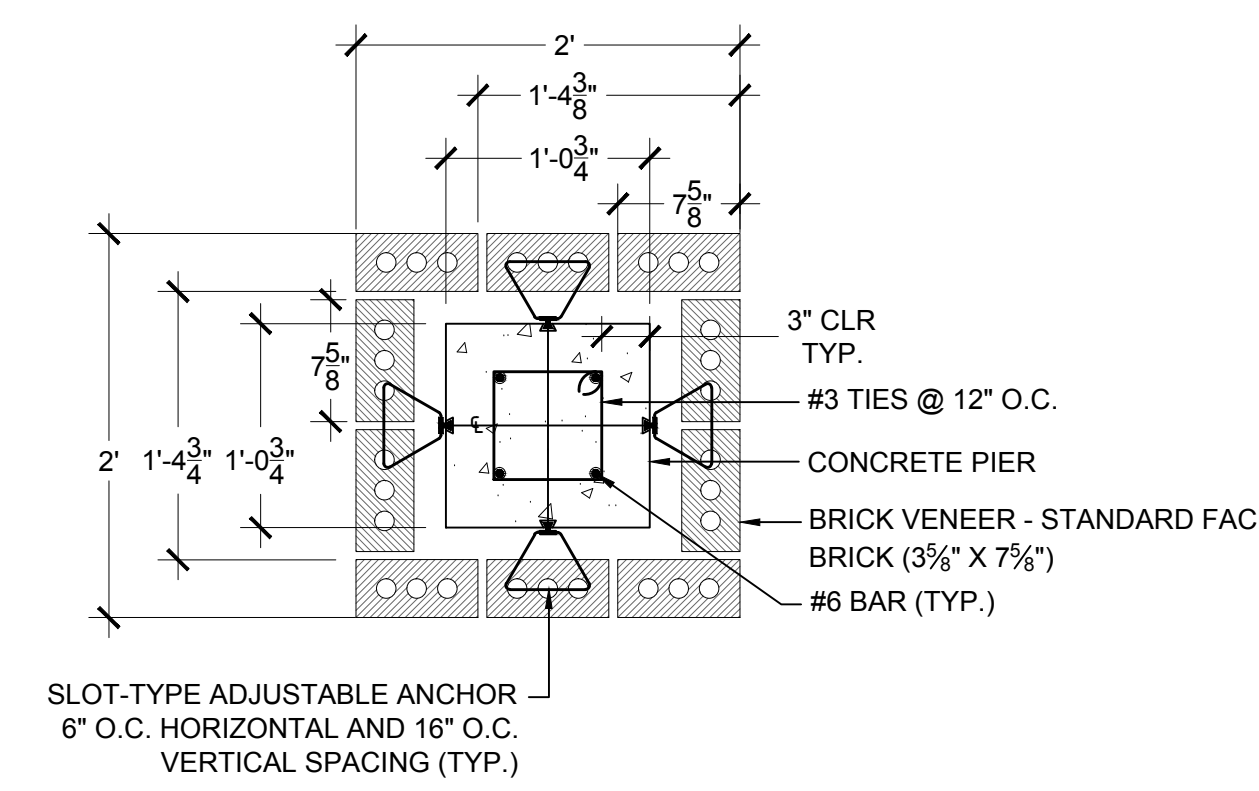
2'

1'-4$\frac{3}{8}$"

1'-0$\frac{3}{4}$"

7$\frac{5}{8}$"

3" CLR TYP.

7$\frac{5}{8}$"

#3 TIES @ 12" O.C.

℄

2'

1'-4$\frac{3}{4}$"

1'-0$\frac{3}{4}$"

CONCRETE PIER

BRICK VENEER - STANDARD FAC

BRICK (3$\frac{5}{8}$" X 7$\frac{5}{8}$")

#6 BAR (TYP.)

SLOT-TYPE ADJUSTABLE ANCHOR 6" O.C. HORIZONTAL AND 16" O.C. VERTICAL SPACING (TYP.)